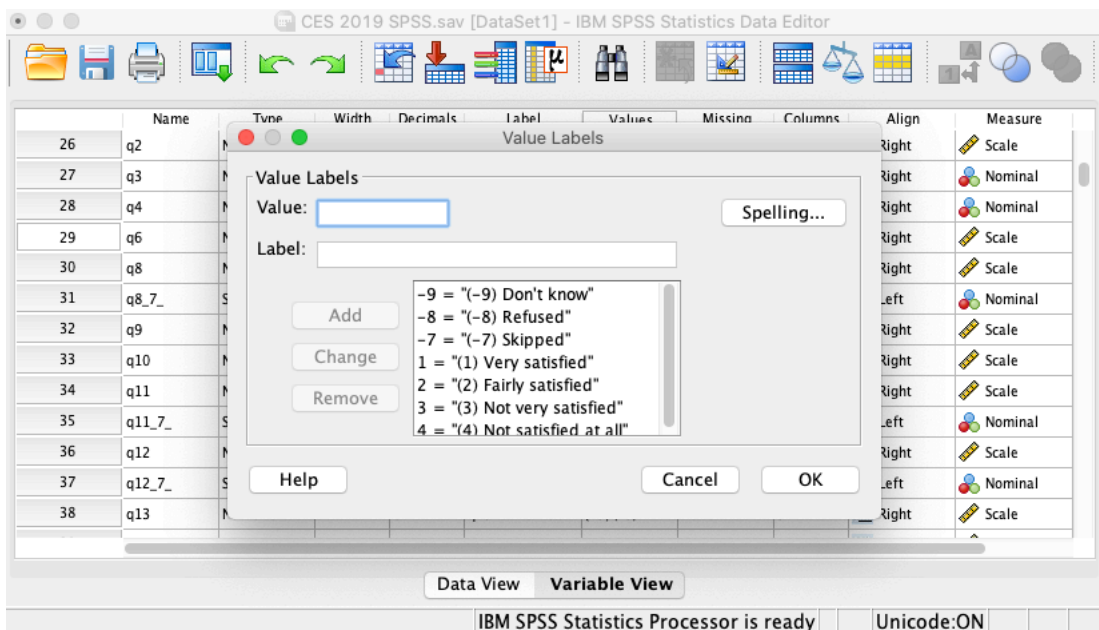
CES 2019 SPSS.sav [DataSet1] - IBM SPSS Statistics Data Editor

| | Name | Type | Width | Decimals | Label | Values | Missing | Columns | Align | Measure |
|---|---|---|---|---|---|---|---|---|---|---|
| 26 | q2 | N | | | | | | | Right | Scale |
| 27 | q3 | N | | | | | | | Right | Nominal |
| 28 | q4 | N | | | | | | | Right | Nominal |
| 29 | q6 | N | | | | | | | Right | Scale |
| 30 | q8 | N | | | | | | | Right | Scale |
| 31 | q8_7_ | S | | | | | | | Left | Nominal |
| 32 | q9 | N | | | | | | | Right | Scale |
| 33 | q10 | N | | | | | | | Right | Scale |
| 34 | q11 | N | | | | | | | Right | Scale |
| 35 | q11_7_ | S | | | | | | | Left | Nominal |
| 36 | q12 | N | | | | | | | Right | Scale |
| 37 | q12_7_ | S | | | | | | | Left | Nominal |
| 38 | q13 | N | | | | | | | Right | Scale |

Value Labels

Value Labels
Value:
Spelling...
Label:
Add
Change
Remove
-9 = "(-9) Don't know"
-8 = "(-8) Refused"
-7 = "(-7) Skipped"
1 = "(1) Very satisfied"
2 = "(2) Fairly satisfied"
3 = "(3) Not very satisfied"
4 = "(4) Not satisfied at all"

Help
Cancel
OK

Data View
Variable View

IBM SPSS Statistics Processor is ready
Unicode:ON